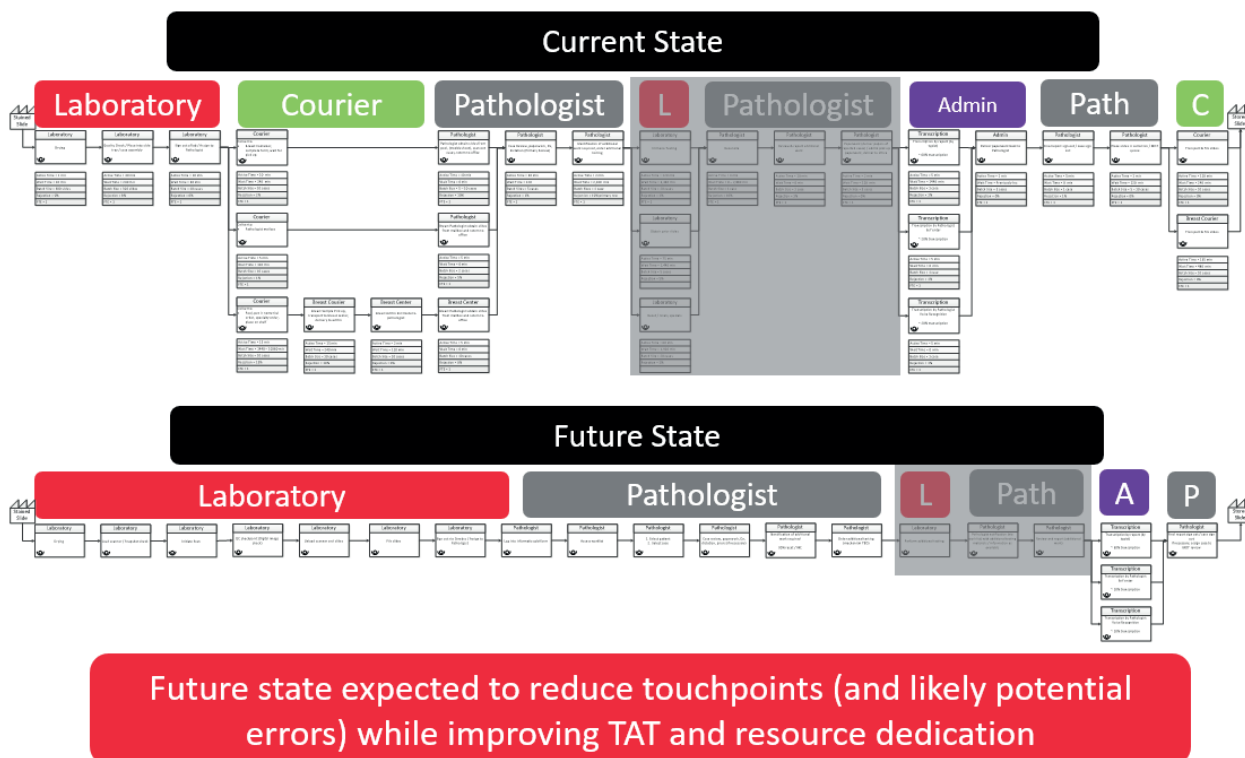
Current State

Laboratory

Courier

Pathologist

L

Pathologist

Admin

Path

C

Future State

Laboratory

Pathologist

L

Path

A

P

Future state expected to reduce touchpoints (and likely potential errors) while improving TAT and resource dedication